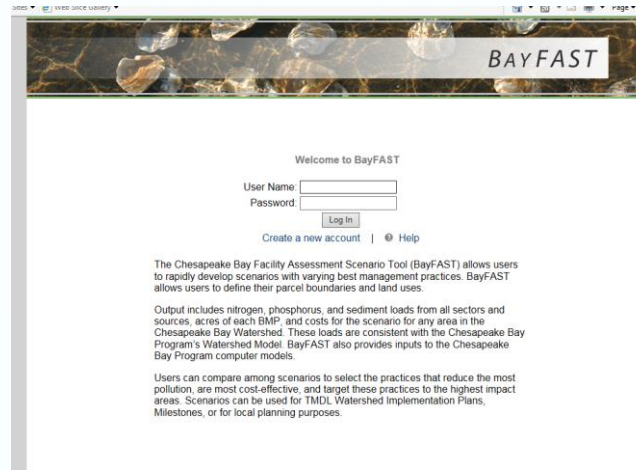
Sites ▾ Web Slice Gallery ▾

Page ▾

BAYFAST

Welcome to BayFAST

User Name:
Password:
Log In

Create a new account | Help

The Chesapeake Bay Facility Assessment Scenario Tool (BayFAST) allows users to rapidly develop scenarios with varying best management practices. BayFAST allows users to define their parcel boundaries and land uses.

Output includes nitrogen, phosphorus, and sediment loads from all sectors and sources, acres of each BMP, and costs for the scenario for any area in the Chesapeake Bay Watershed. These loads are consistent with the Chesapeake Bay Program's Watershed Model. BayFAST also provides inputs to the Chesapeake Bay Program computer models.

Users can compare among scenarios to select the practices that reduce the most pollution, are most cost-effective, and target these practices to the highest impact areas. Scenarios can be used for TMDL Watershed Implementation Plans, Milestones, or for local planning purposes.